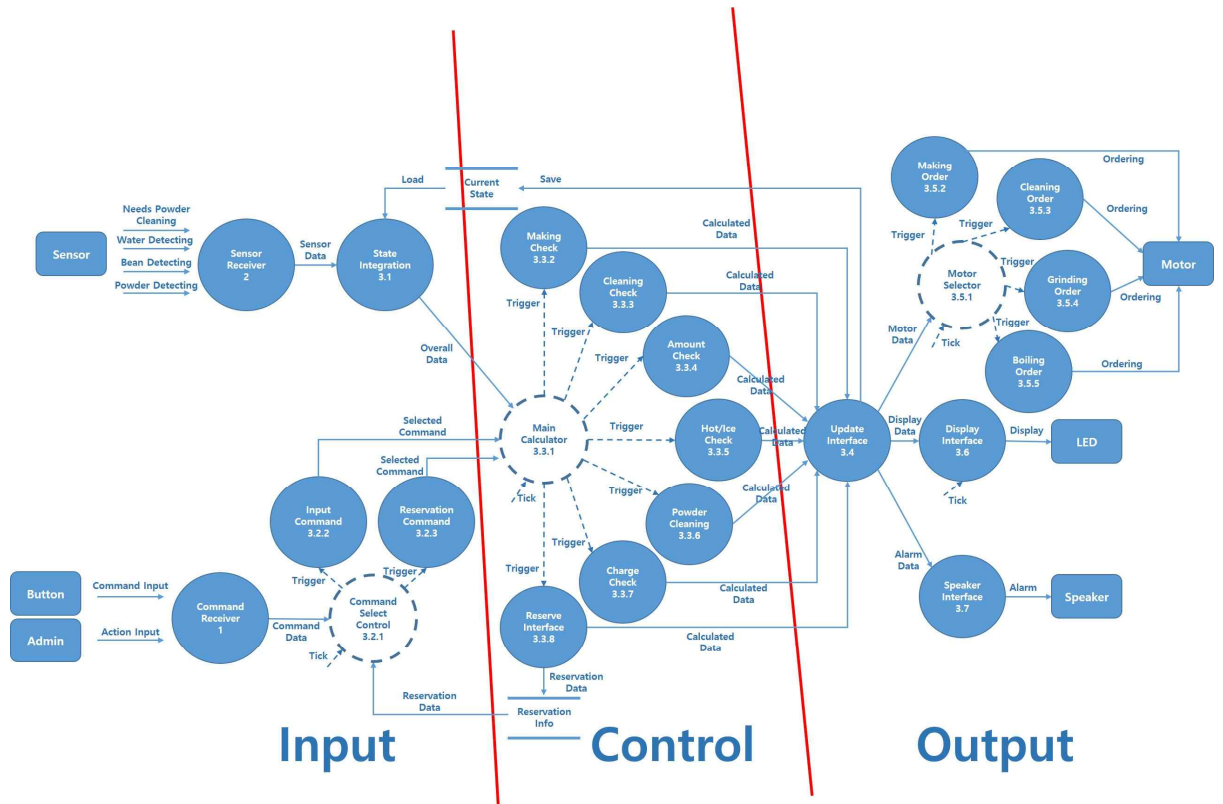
Load
Current State
Save

Needs Powder Cleaning
Water Detecting
Bean Detecting
Powder Detecting

Sensor

Sensor Receiver 2

Sensor Data

State Integration 3.1

Overall Data

Making Check 3.3.2
Calculated Data
Cleaning Check 3.3.3
Calculated Data
Amount Check 3.3.4
Calculated Data
Hot/Ice Check 3.3.5
Calculated Data
Powder Cleaning 3.3.6
Calculated Data
Charge Check 3.3.7
Calculated Data
Reserve Interface 3.3.8
Calculated Data

Trigger
Trigger
Trigger
Trigger
Trigger
Trigger
Trigger
Tick

Main Calculator 3.3.1

Selected Command
Selected Command

Input Command 3.2.2
Reservation Command 3.2.3

Trigger
Trigger

Command Select Control 3.2.1
Tick

Button
Command Input
Admin
Action Input

Command Receiver 1
Command Data

Reservation Data
Reservation Data
Reservation Info

Update Interface 3.4

Motor Data
Display Data
Alarm Data

Making Order 3.5.2
Cleaning Order 3.5.3
Grinding Order 3.5.4
Boiling Order 3.5.5
Motor Selector 3.5.1
Trigger
Trigger
Trigger
Trigger
Tick
Ordering
Ordering
Ordering
Ordering
Motor

Display Interface 3.6
Tick
Display
LED

Speaker Interface 3.7
Alarm
Speaker

Input
Control
Output